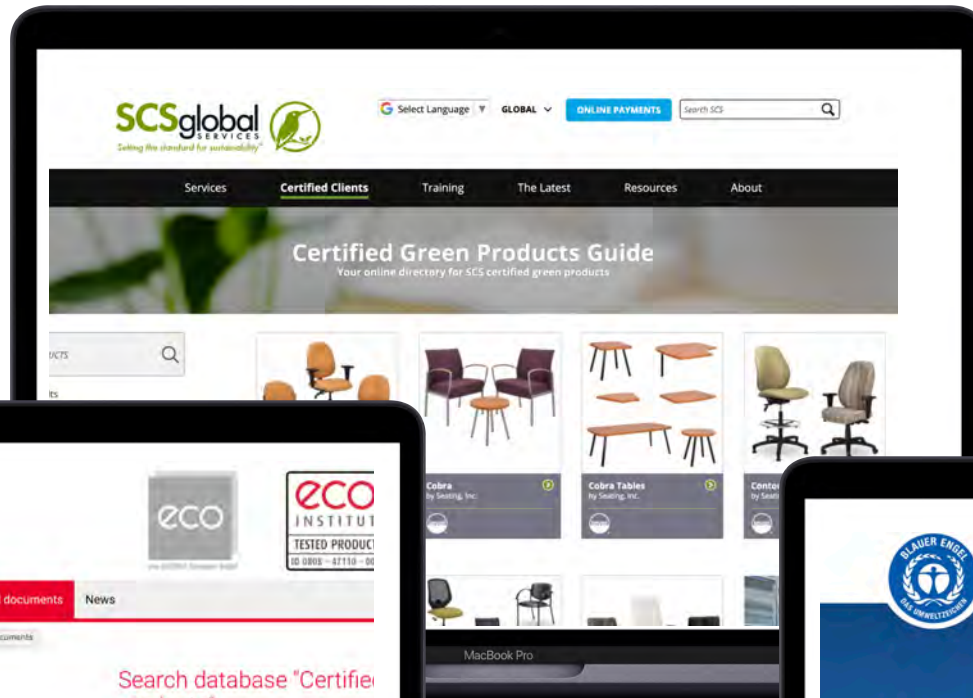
SCSglobal SERVICES
Setting the standard for sustainability

Select Language ▼ GLOBAL ONLINE PAYMENTS Search SCS

Services Certified Clients Training The Latest Resources About

Certified Green Products Guide
Your online directory for SCS certified green products

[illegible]UCTS

Cobra by Seating, Inc.
Cobra Tables by Seating, Inc.
Conto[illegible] by Seati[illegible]

eco

eco INSTITUT TESTED PRODUCT ID 0808 - 47110 - 0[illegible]

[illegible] documents News

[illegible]cuments

Search database "Certifie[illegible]

MacBook Pro

BLAUER ENGEL DAS UMWELTZEICHEN